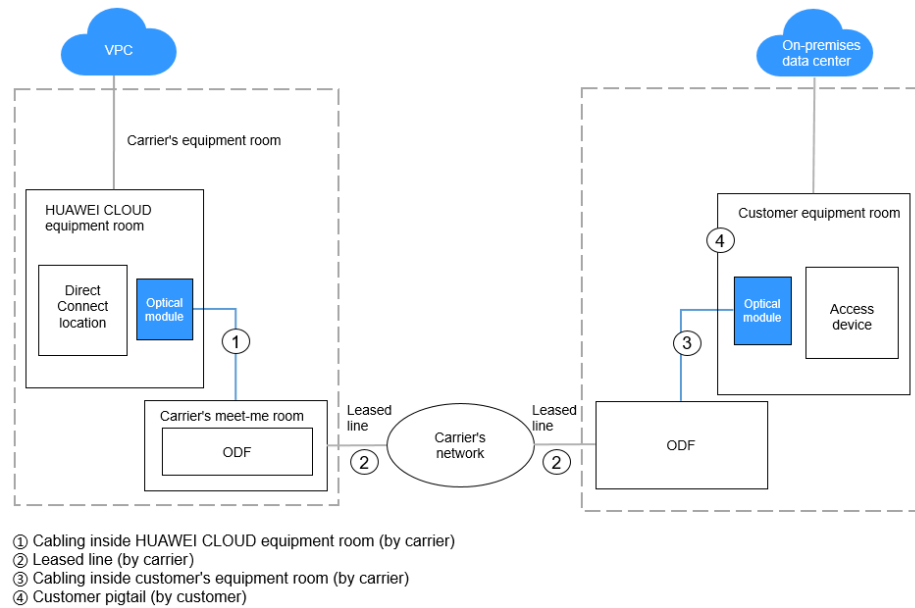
VPC

On-premises data center

Carrier's equipment room

HUAWEI CLOUD equipment room

Direct Connect location

Optical module

①

Carrier's meet-me room

ODF

Leased line

②

Carrier's network

Leased line

②

ODF

③

Optical module

Access device

④

Customer equipment room

① Cabling inside HUAWEI CLOUD equipment room (by carrier)
② Leased line (by carrier)
③ Cabling inside customer's equipment room (by carrier)
④ Customer pigtail (by customer)